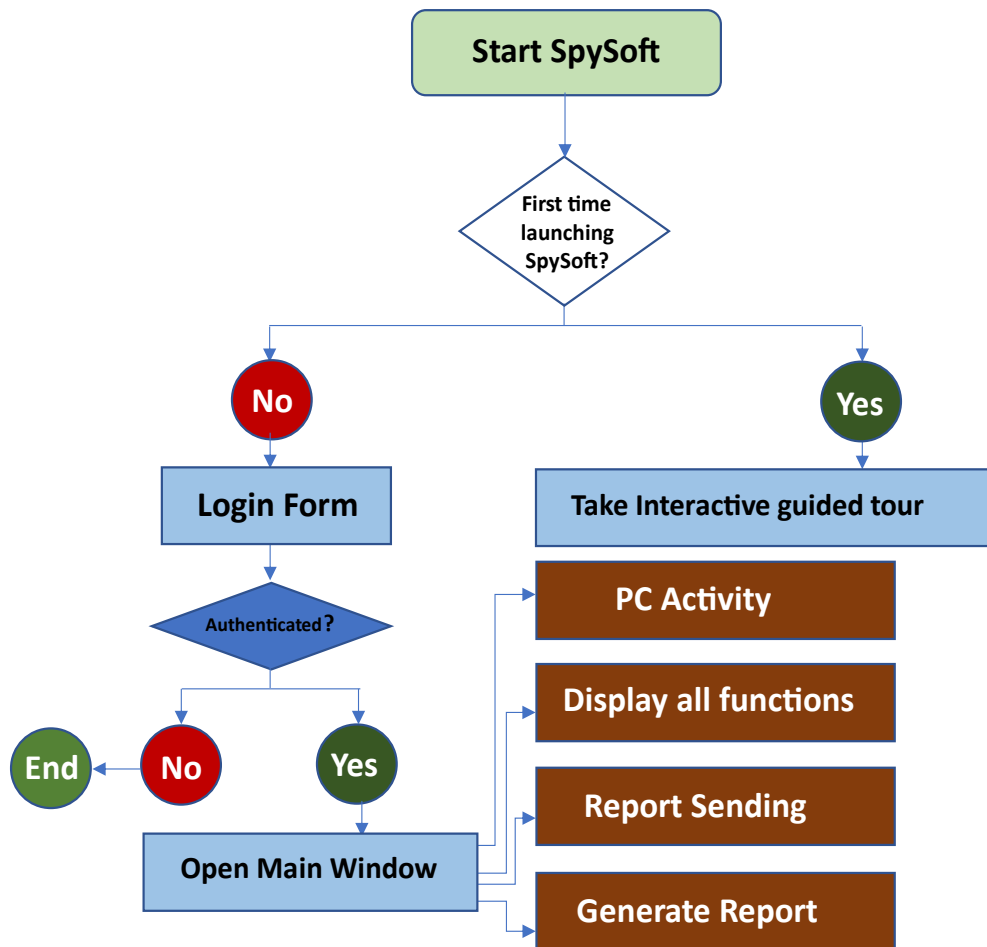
Start SpySoft

First time launching SpySoft?

No

Yes

Login Form

Take Interactive guided tour

Authenticated?

End

No

Yes

Open Main Window

PC Activity

Display all functions

Report Sending

Generate Report